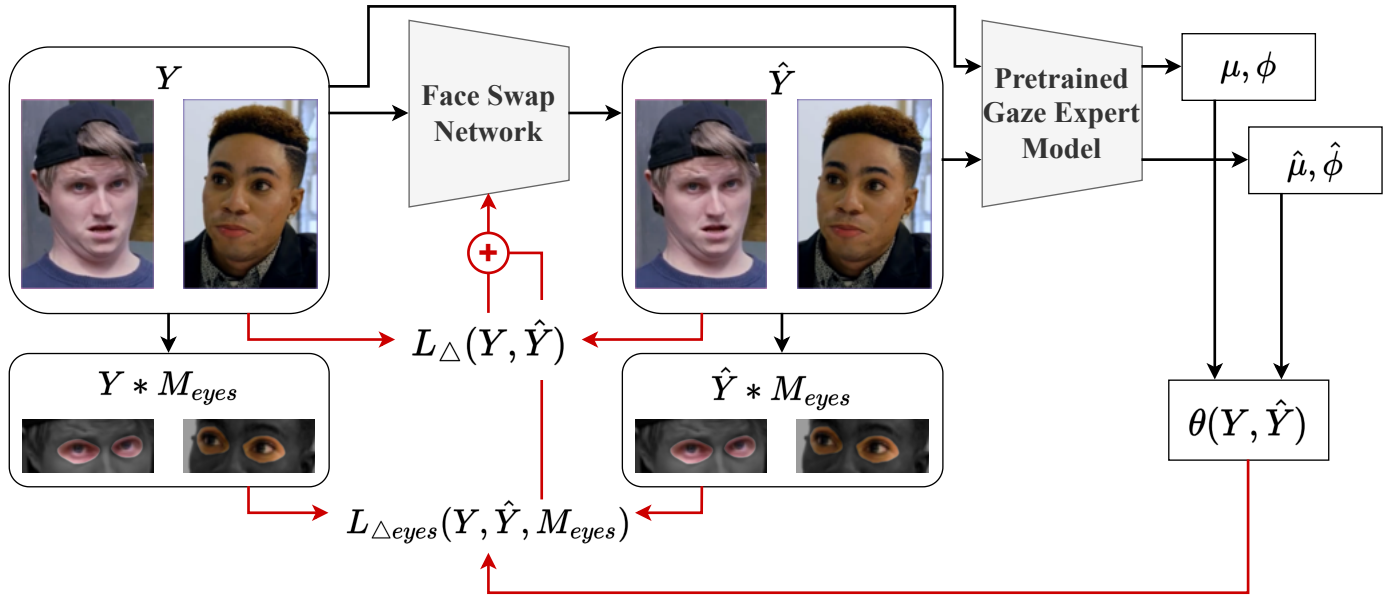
$Y$

Face Swap Network

$\hat{Y}$

Pretrained Gaze Expert Model

$\mu, \phi$

$\hat{\mu}, \hat{\phi}$

+

$L_{\triangle}(Y, \hat{Y})$

$Y * M_{eyes}$

$\hat{Y} * M_{eyes}$

$\theta(Y, \hat{Y})$

$L_{\triangle eyes}(Y, \hat{Y}, M_{eyes})$